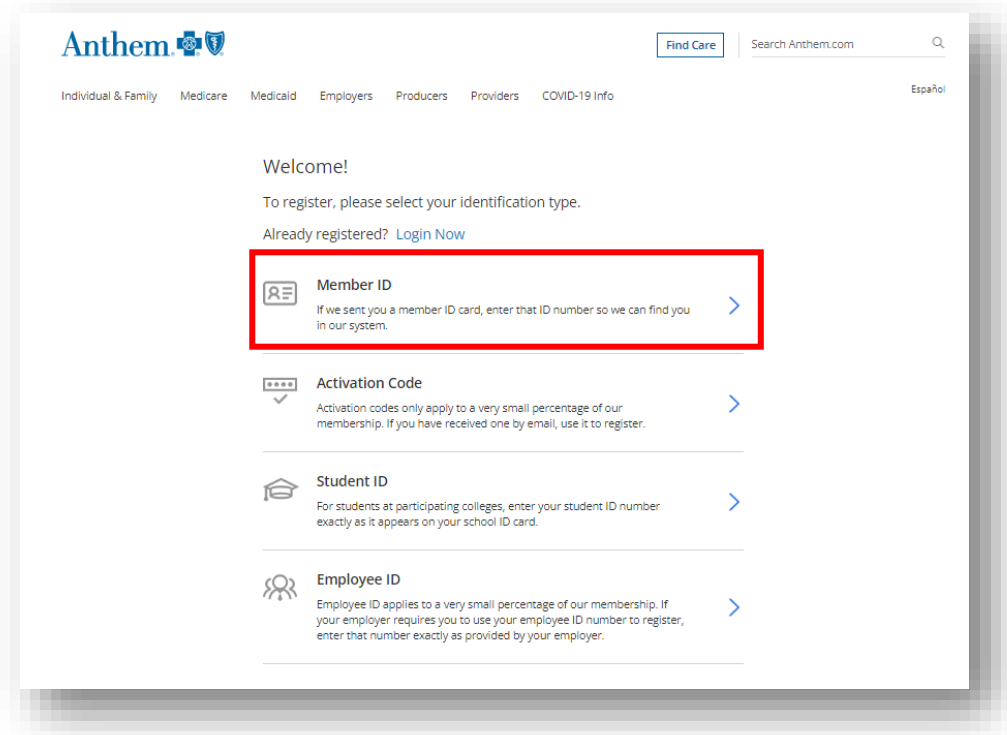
Anthem

Find Care

Search Anthem.com

Individual & Family Medicare Medicaid Employers Producers Providers COVID-19 Info

Español

Welcome!

To register, please select your identification type.

Already registered? Login Now

Member ID

If we sent you a member ID card, enter that ID number so we can find you in our system.

Activation Code

Activation codes only apply to a very small percentage of our membership. If you have received one by email, use it to register.

Student ID

For students at participating colleges, enter your student ID number exactly as it appears on your school ID card.

Employee ID

Employee ID applies to a very small percentage of our membership. If your employer requires you to use your employee ID number to register, enter that number exactly as provided by your employer.